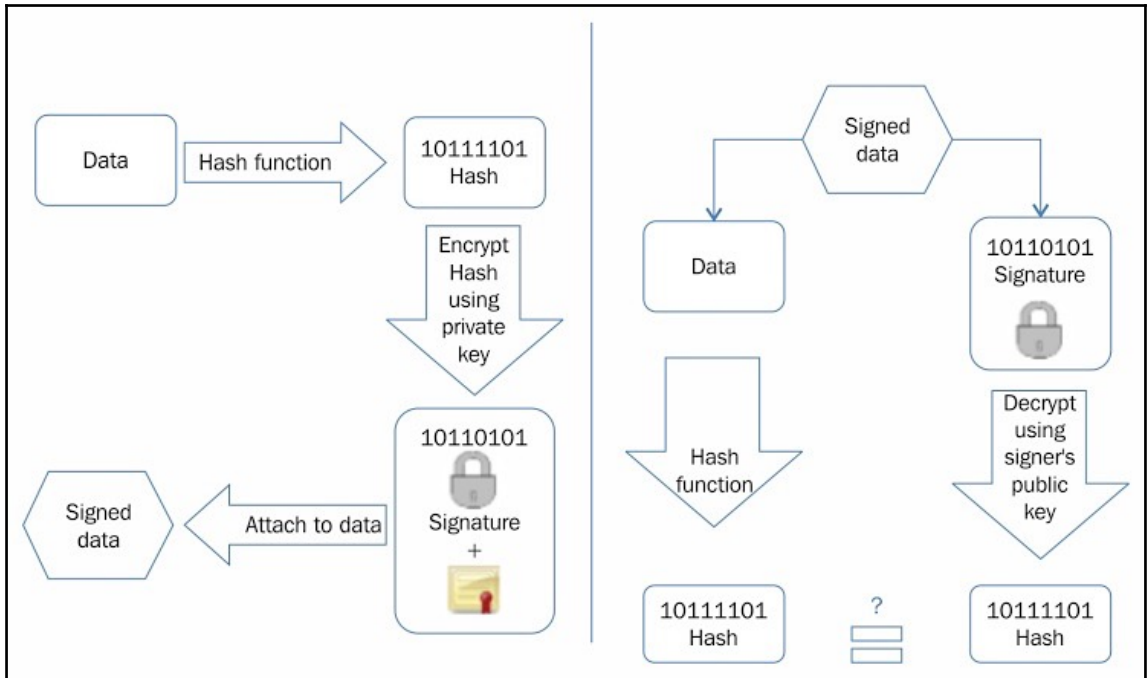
Data

Hash function

10111101
Hash

Encrypt Hash using private key

10110101

Signature
+

Signed data

Attach to data

Signed data

Data

10110101
Signature

Hash function

Decrypt using signer's public key

10111101
Hash

?

10111101
Hash